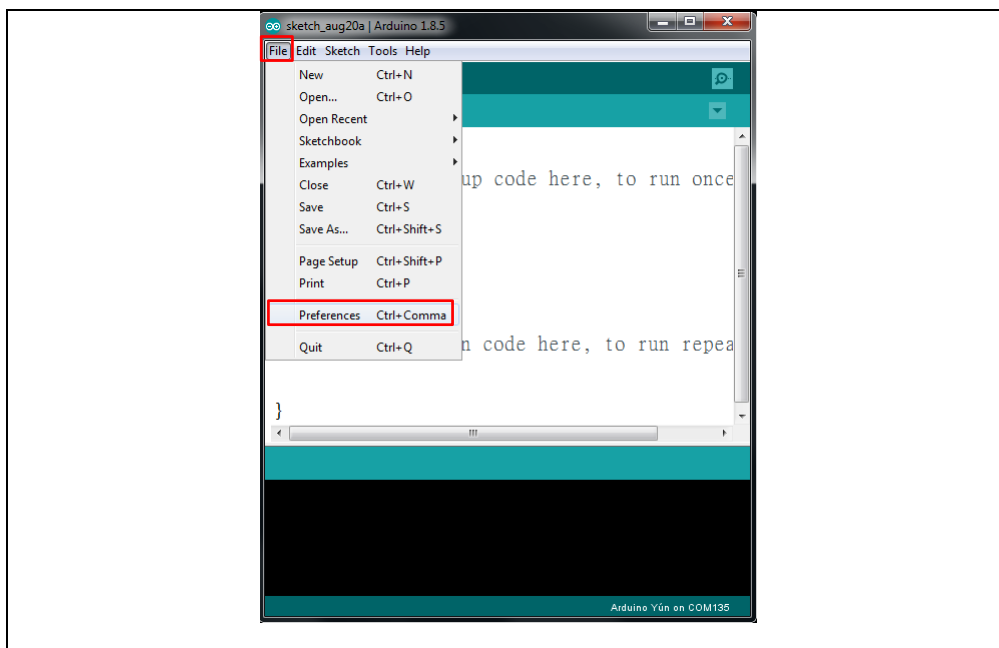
sketch_aug20a | Arduino 1.8.5

File Edit Sketch Tools Help

New Ctrl+N
Open... Ctrl+O
Open Recent
Sketchbook
Examples
Close Ctrl+W
Save Ctrl+S
Save As... Ctrl+Shift+S
Page Setup Ctrl+Shift+P
Print Ctrl+P
Preferences Ctrl+Comma
Quit Ctrl+Q

up code here, to run once

n code here, to run repea

}

Arduino Yún on COM135